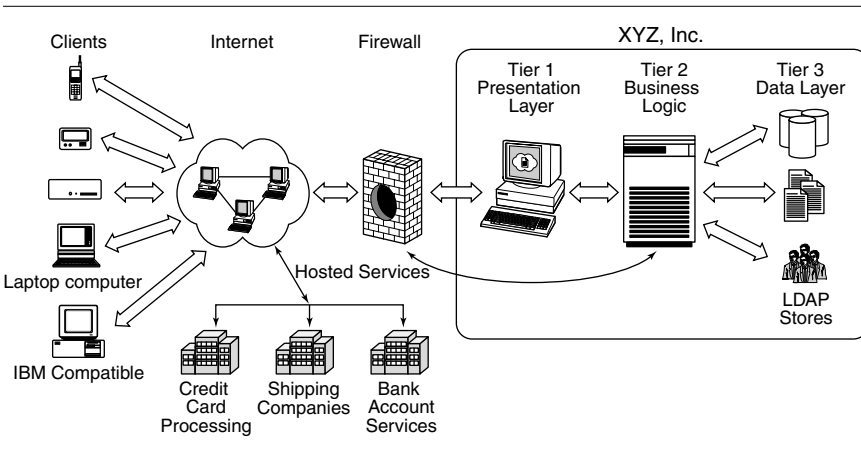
Clients

Internet

Firewall

XYZ, Inc.

Tier 1
Presentation
Layer

Tier 2
Business
Logic

Tier 3
Data Layer

Laptop computer

Hosted Services

LDAP
Stores

IBM Compatible

Credit
Card
Processing

Shipping
Companies

Bank
Account
Services